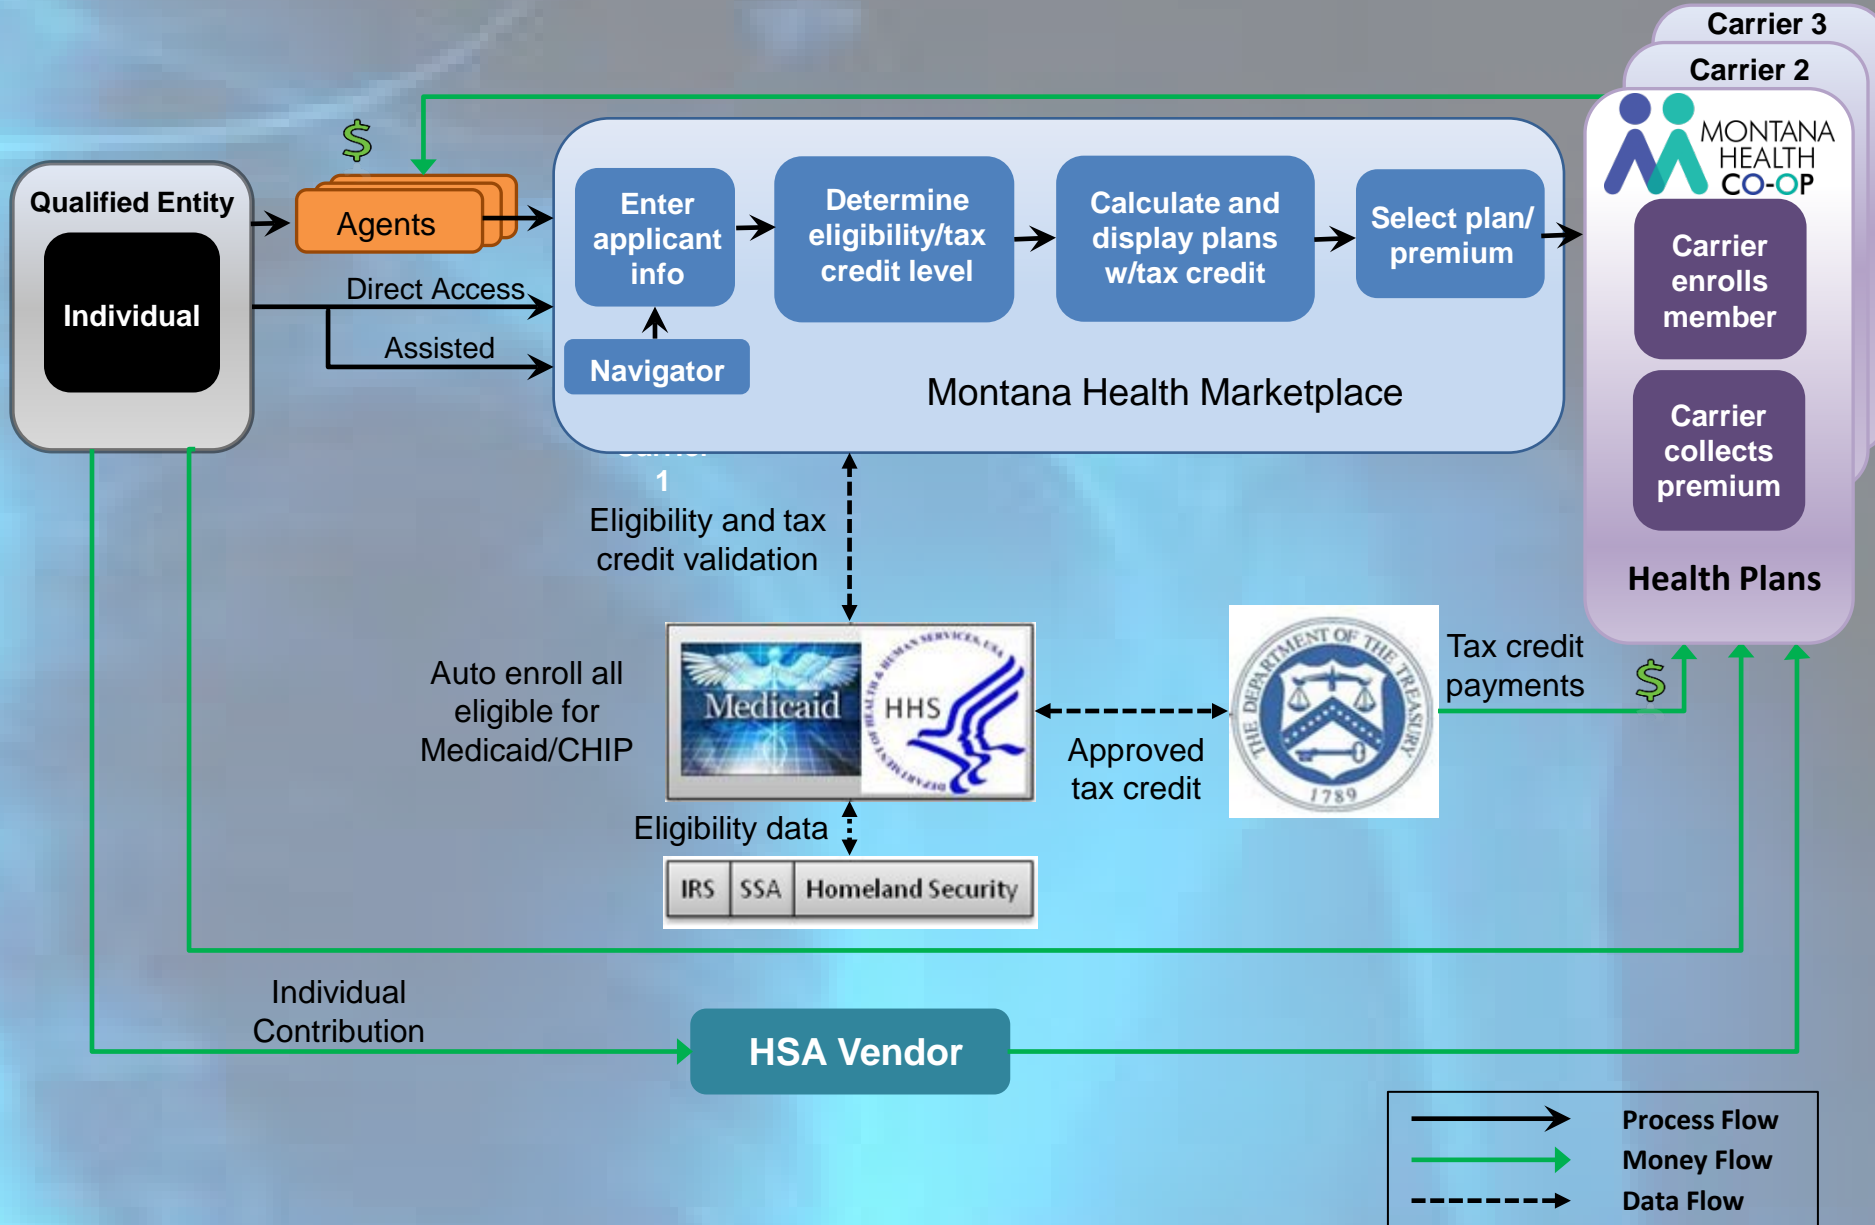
Carrier 3

Carrier 2

MONTANA HEALTH CO-OP

Qualified Entity

Individual

$

Agents

Direct Access

Assisted

Enter applicant info

Navigator

Determine eligibility/tax credit level

Calculate and display plans w/tax credit

Select plan/ premium

Montana Health Marketplace

Carrier enrolls member

Carrier collects premium

Health Plans

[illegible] 1

Eligibility and tax credit validation

Auto enroll all eligible for Medicaid/CHIP

Medicaid

HHS

DEPARTMENT OF HEALTH & HUMAN SERVICES, USA

Approved tax credit

THE DEPARTMENT OF THE TREASURY 1789

Tax credit payments

$

Eligibility data

| IRS | SSA | Homeland Security |
|---|---|---|

Individual Contribution

HSA Vendor

Process Flow

Money Flow

Data Flow